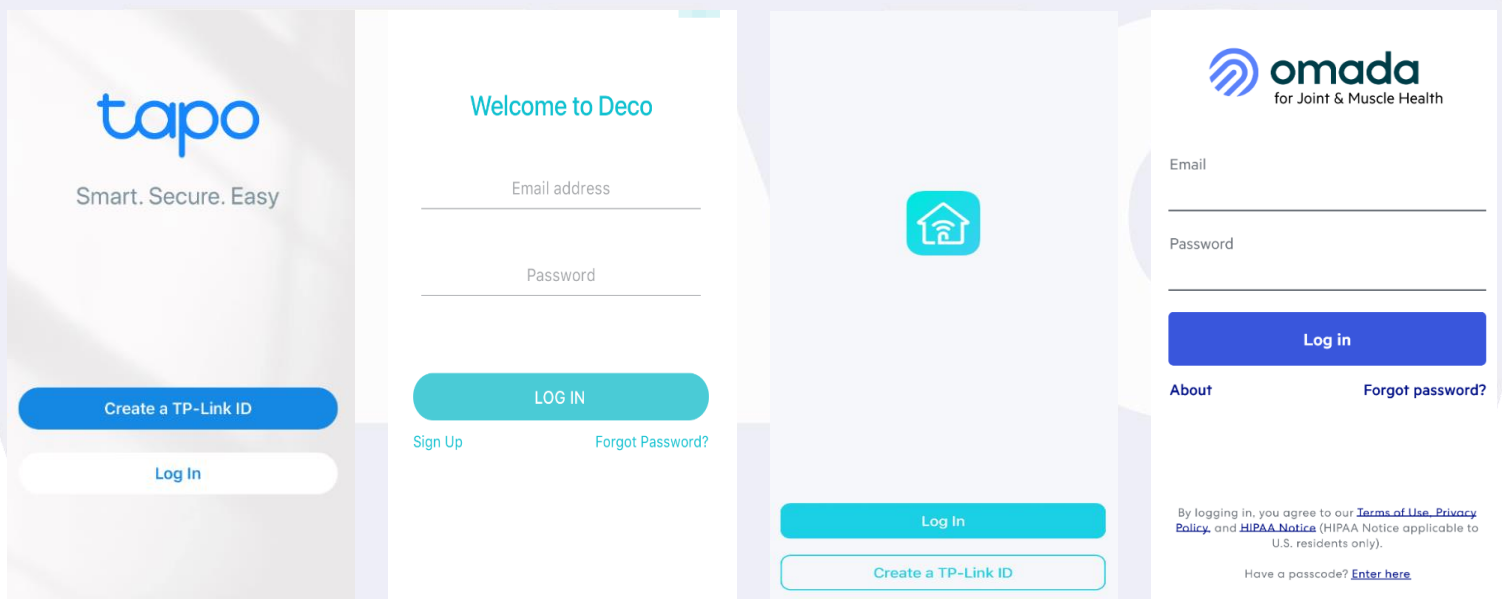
tapo

Smart. Secure. Easy

Create a TP-Link ID

Log In

Welcome to Deco

Email address

Password

LOG IN

Sign Up

Forgot Password?

Log In

Create a TP-Link ID

omada
for Joint & Muscle Health

Email

Password

Log in

About

Forgot password?

By logging in, you agree to our Terms of Use, Privacy Policy, and HIPAA Notice (HIPAA Notice applicable to U.S. residents only).

Have a passcode? Enter here